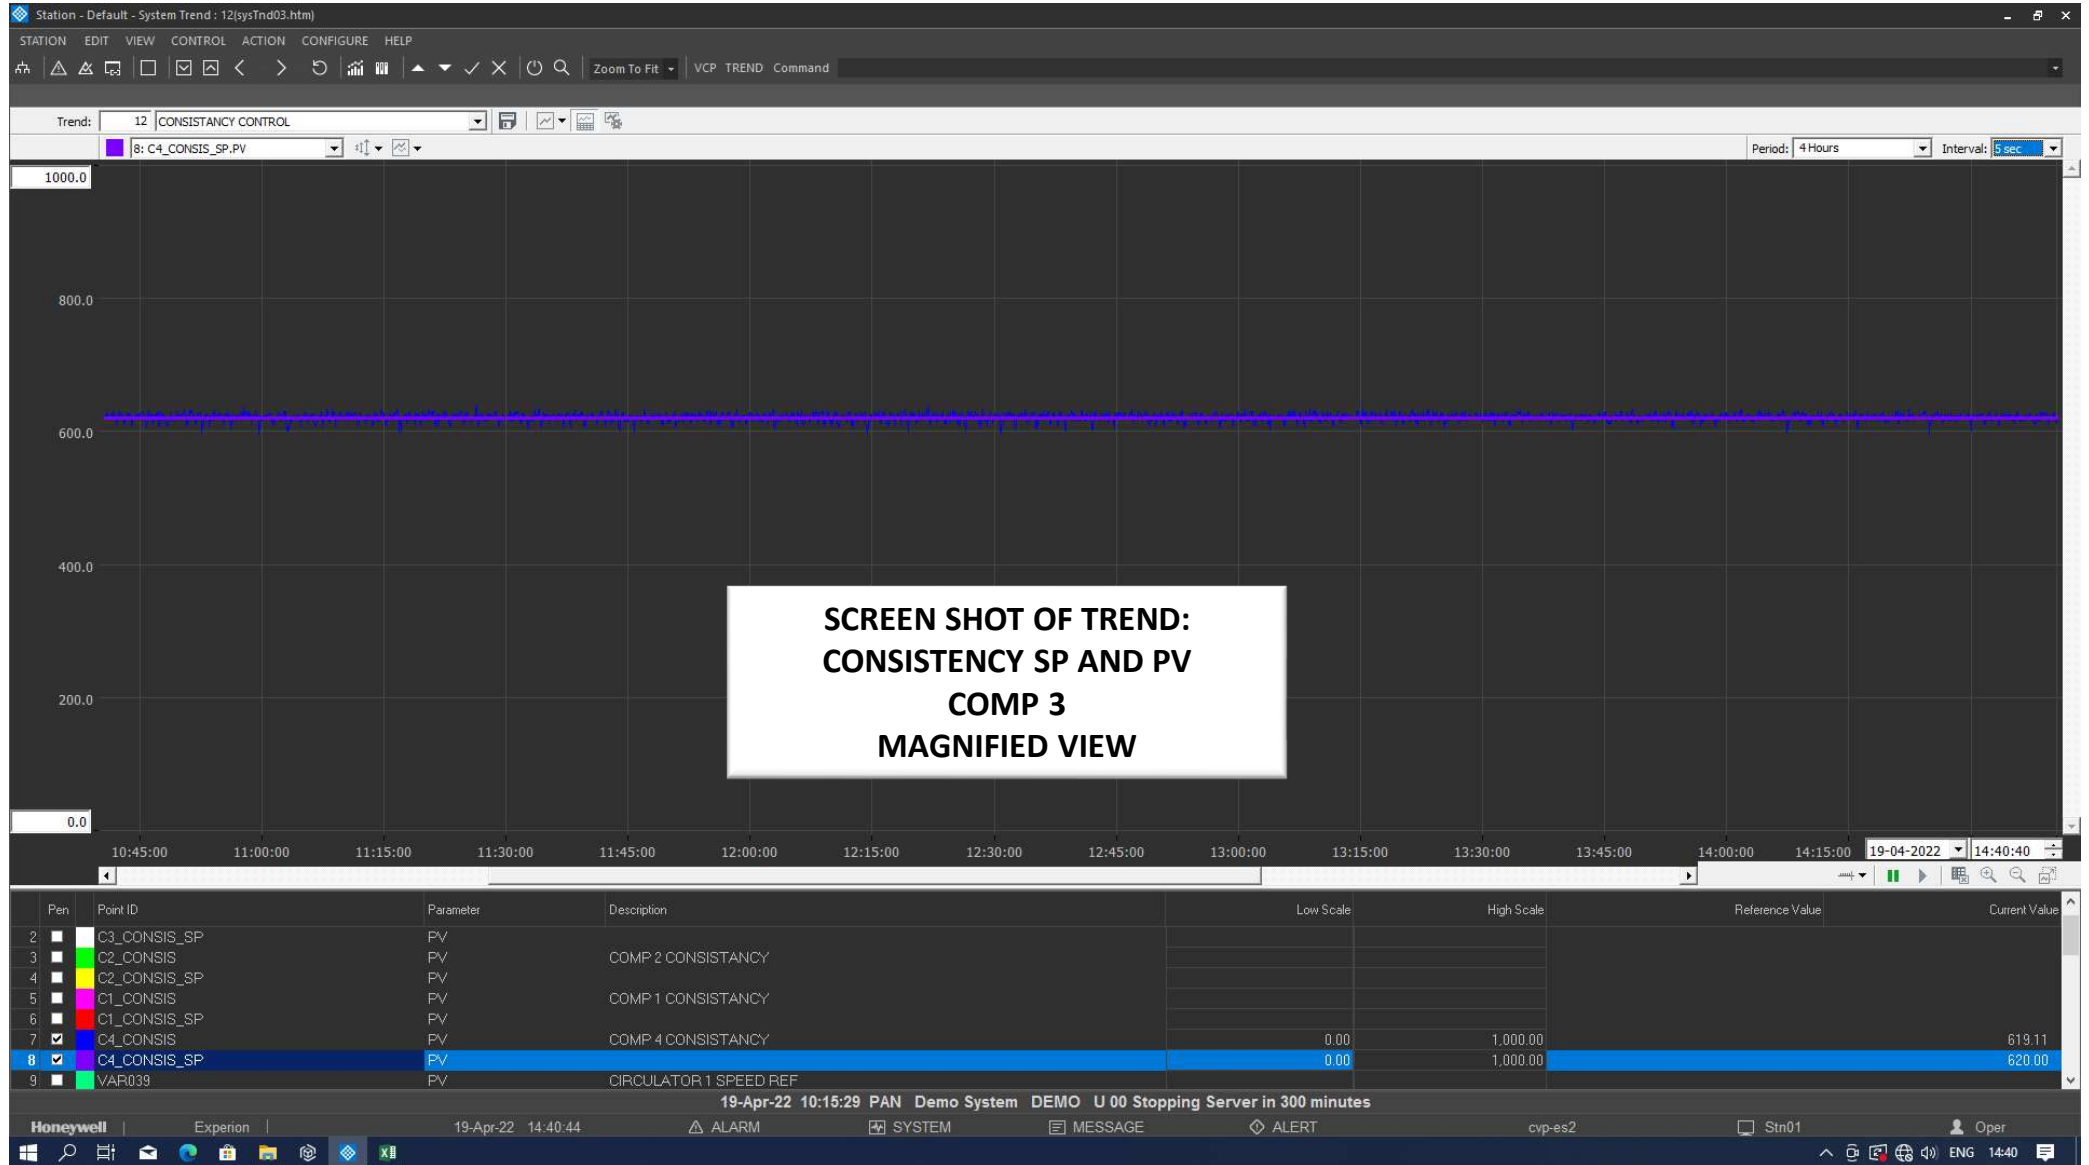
Station - Default - System Trend : 12(sysTnd03.htm)

STATION EDIT VIEW CONTROL ACTION CONFIGURE HELP

Zoom To Fit VCP TREND Command

Trend: 12 CONSISTANCY CONTROL

8: C4_CONSIS_SP.PV

Period: 4 Hours Interval: 5 sec

1000.0

800.0

600.0

400.0

200.0

0.0

SCREEN SHOT OF TREND:
CONSISTENCY SP AND PV
COMP 3
MAGNIFIED VIEW

10:45:00 11:00:00 11:15:00 11:30:00 11:45:00 12:00:00 12:15:00 12:30:00 12:45:00 13:00:00 13:15:00 13:30:00 13:45:00 14:00:00 14:15:00 19-04-2022 14:40:40

| Pen | Point ID | Parameter | Description | Low Scale | High Scale | Reference Value | Current Value |
|---|---|---|---|---|---|---|---|
| 2 | C3_CONSIS_SP | PV | | | | | |
| 3 | C2_CONSIS | PV | COMP 2 CONSISTANCY | | | | |
| 4 | C2_CONSIS_SP | PV | | | | | |
| 5 | C1_CONSIS | PV | COMP 1 CONSISTANCY | | | | |
| 6 | C1_CONSIS_SP | PV | | | | | |
| 7 | C4_CONSIS | PV | COMP 4 CONSISTANCY | 0.00 | 1,000.00 | | 619.11 |
| 8 | C4_CONSIS_SP | PV | | 0.00 | 1,000.00 | | 620.00 |
| 9 | VAR039 | PV | CIRCULATOR 1 SPEED REF | | | | |

19-Apr-22 10:15:29 PAN Demo System DEMO U 00 Stopping Server in 300 minutes

Honeywell | Experion | 19-Apr-22 14:40:44 ALARM SYSTEM MESSAGE ALERT cvp-es2 Stn01 Oper

ENG 14:40